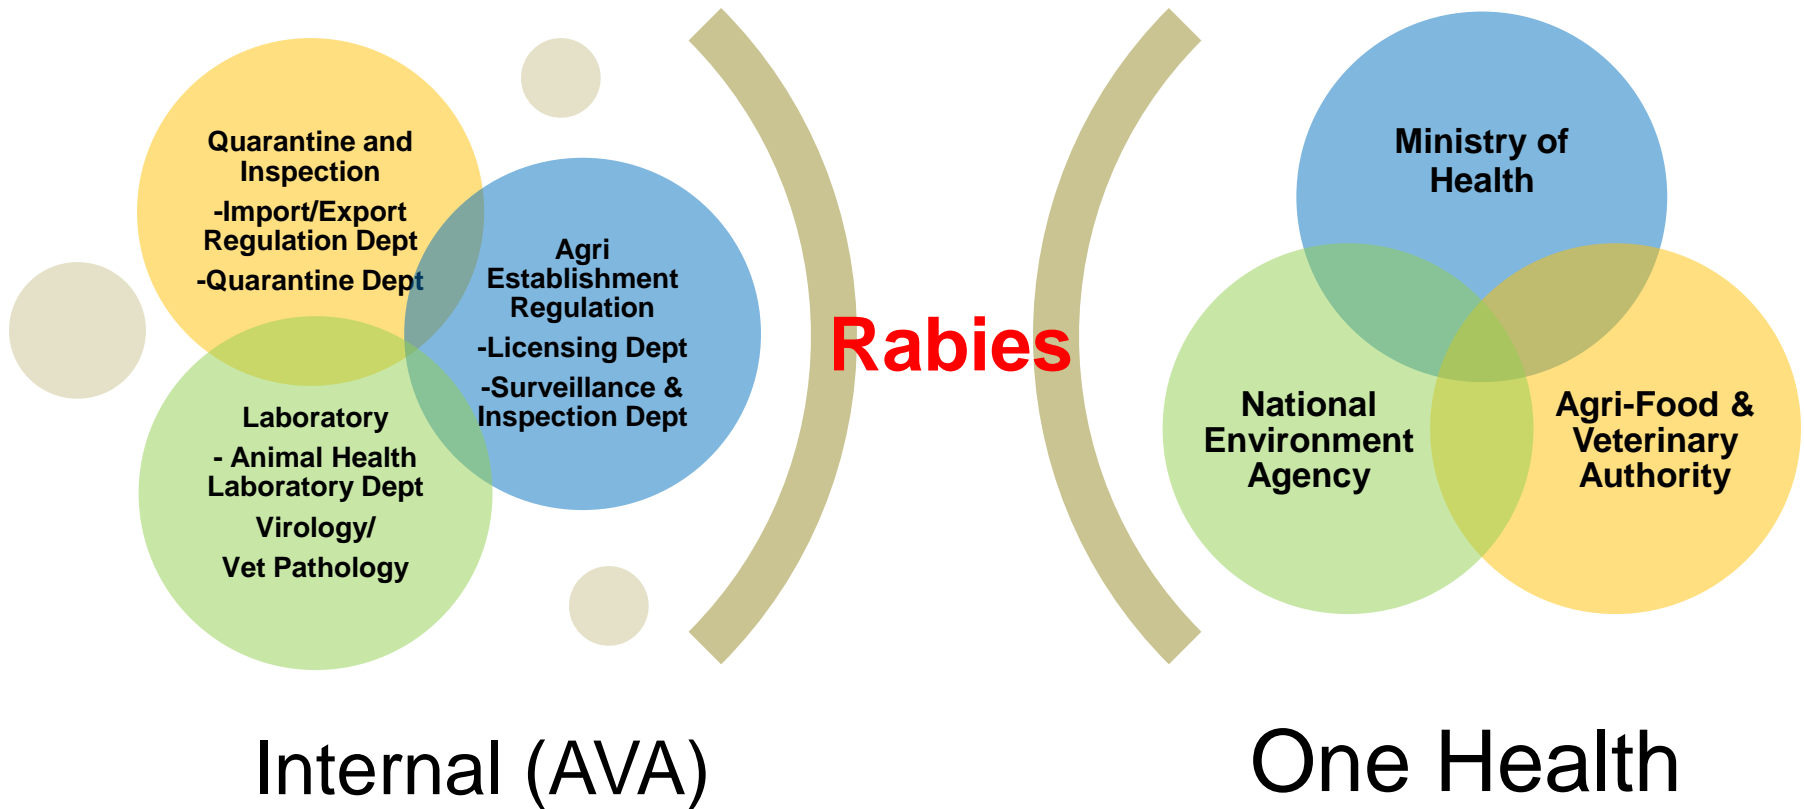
Quarantine and Inspection

-Import/Export Regulation Dept

-Quarantine Dept

Agri Establishment Regulation

-Licensing Dept

-Surveillance & Inspection Dept

Laboratory

- Animal Health Laboratory Dept

Virology/

Vet Pathology

Rabies

Ministry of Health

National Environment Agency

Agri-Food & Veterinary Authority

Internal (AVA)

One Health